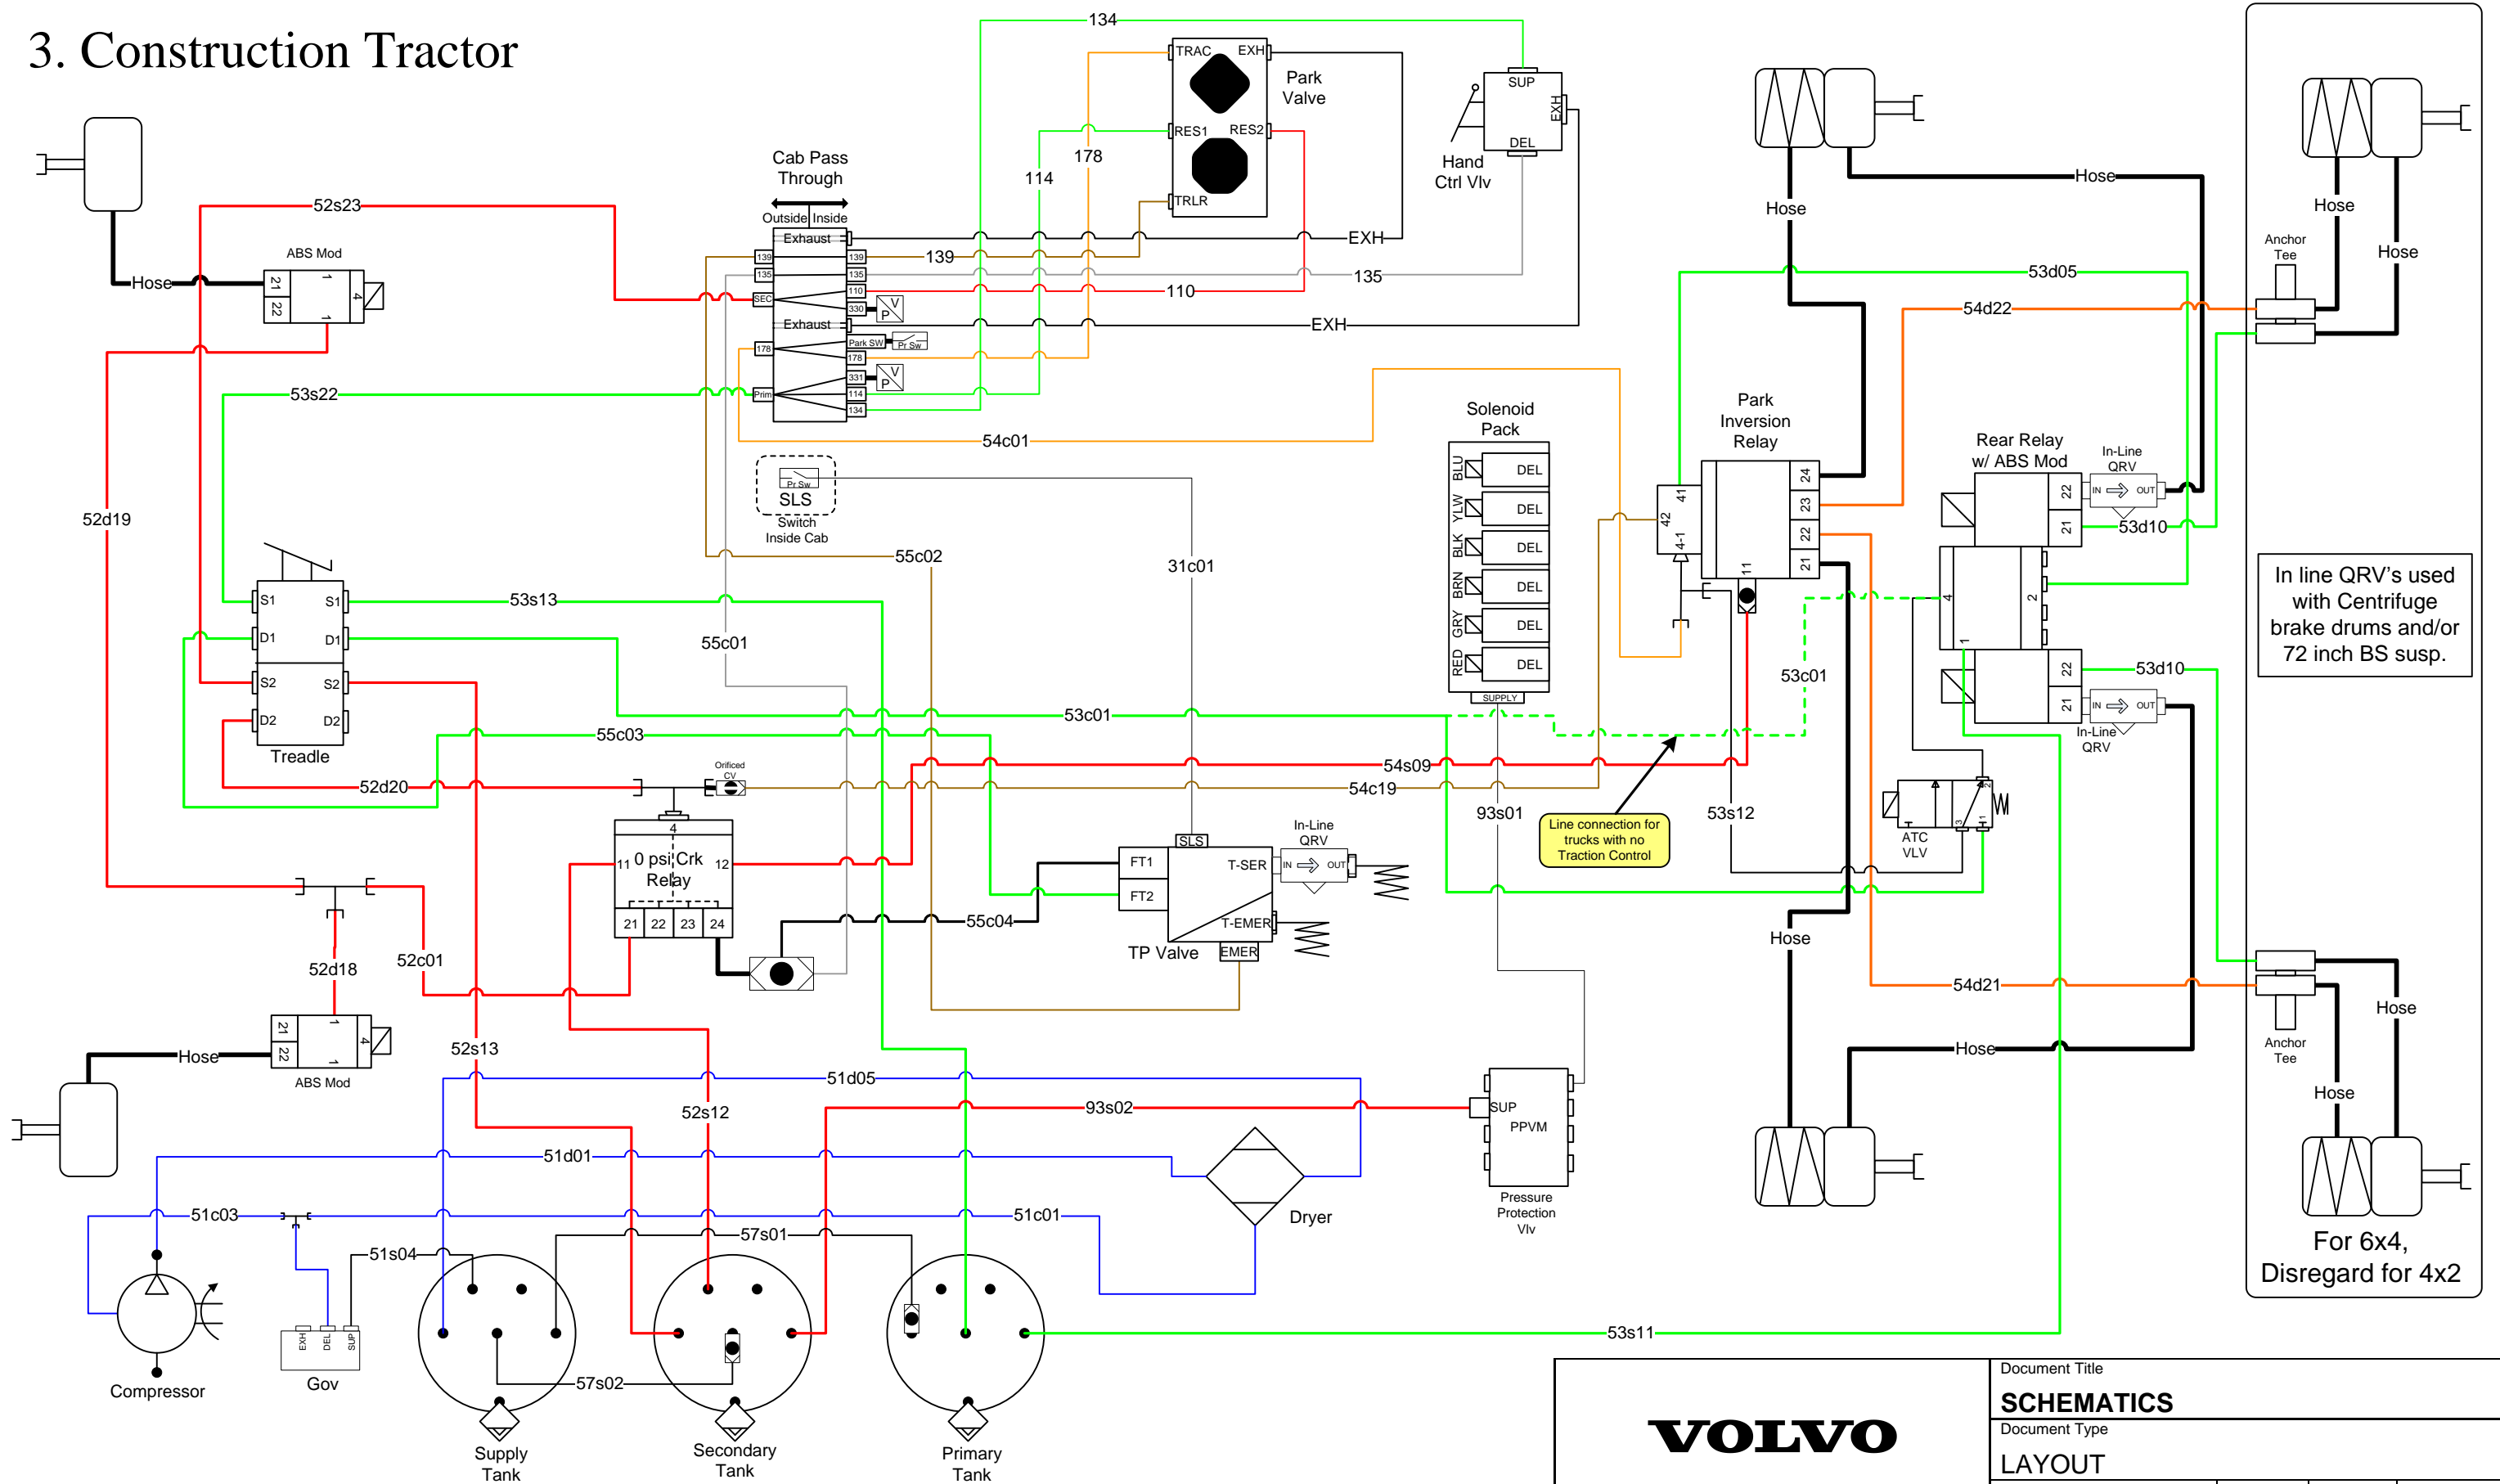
3. Construction Tractor

134
TRAC EXH
Park Valve
RES1 RES2
TRLR
178
114
SUP
EXH
DEL
Hand Ctrl Vlv
Cab Pass Through
Outside Inside
Exhaust
139
135
SEC
110
330
Exhaust
178
Park SW
Pr Sw
178
331
Prim
114
134
139
135
110
EXH
EXH
V P
V P
52s23
ABS Mod
Hose
21 22 1 4 1
53s22
54c01
Pr Sw
SLS
Switch Inside Cab
55c02
31c01
52d19
S1 S1
D1 D1
S2 S2
D2 D2
Treadle
53s13
55c01
53c01
55c03
52d20
Orificed CV
54s09
54c19
4
11 0 psi Crk Relay 12
21 22 23 24
55c04
FT1
FT2
SLS
T-SER
T-EMER
EMER
TP Valve
In-Line QRV
IN OUT
93s01
Line connection for trucks with no Traction Control
53s12
52d18
52c01
21 22 1 4 1
ABS Mod
Hose
52s13
51d05
52s12
93s02
SUP
PPVM
Pressure Protection Vlv
51d01
Dryer
51c03
51s04
57s01
51c01
57s02
53s11
Compressor
EXH DEL SUP
Gov
Supply Tank
Secondary Tank
Primary Tank
Solenoid Pack
BLU DEL
YLW DEL
BLK DEL
BRN DEL
GRY DEL
RED DEL
SUPPLY
Park Inversion Relay
41 42 4-1
24 23 22 21
11
53c01
Hose
Hose
53d05
54d22
Rear Relay w/ ABS Mod
In-Line QRV
IN OUT
22 21
53d10
4 2 1
22 21
53d10
IN OUT
In-Line QRV
ATC VLV
3 1
Hose
54d21
Hose
Hose
Anchor Tee
Hose
Hose
Anchor Tee
Hose
Hose
In line QRV's used with Centrifuge brake drums and/or 72 inch BS susp.
For 6x4, Disregard for 4x2
VOLVO
Document Title
SCHEMATICS
Document Type
LAYOUT